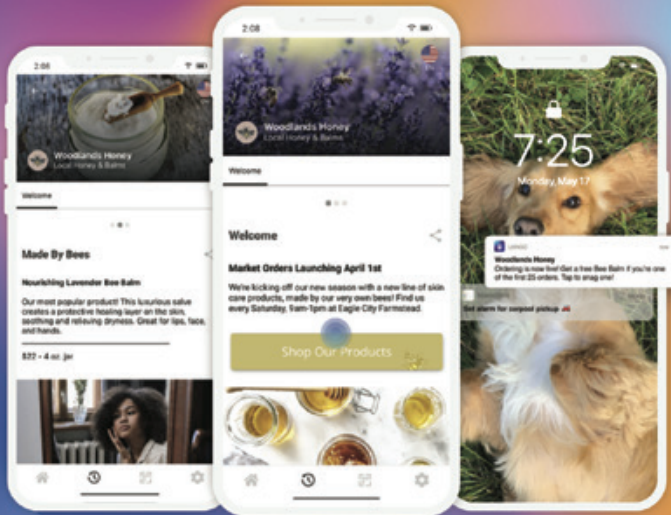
2:08

Woodlands Honey
Local Honey & Balm

Welcome

Made By Bees

Nourishing Lavender Bee Balm

Our most popular product! This luxurious salve creates a protective healing layer on the skin, soothing and relieving dryness. Great for lips, face, and hands.

$22 • 4 oz. jar

2:08

Woodlands Honey
Local Honey & Balm

Welcome

Welcome

Market Orders Launching April 1st

We're kicking off our new season with a new line of skin care products, made by our very own bees! Find us every Saturday, 9am-1pm at Eagle City Farmstead.

Shop Our Products

7:25
Monday, May 17

Woodlands Honey
Ordering is now live! Get a free Bee Balm if you're one of the first 25 orders. Tap to snag one!

Get alerts for carpool pickup